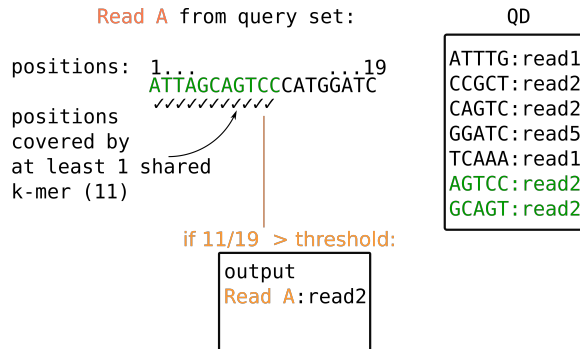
Read A from query set:

positions: 1... ...19
ATTAGCAGTCCCATGGATC
✓✓✓✓✓✓✓✓✓✓✓

positions covered by at least 1 shared k-mer (11)

if 11/19 > threshold:

output
Read A:read2

QD

ATTTG:read1
CCGCT:read2
CAGTC:read2
GGATC:read5
TCAAA:read1
AGTCC:read2
GCAGT:read2